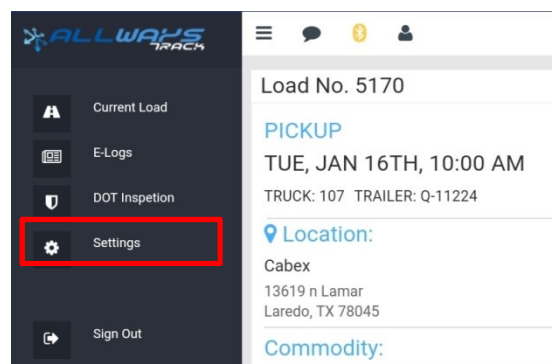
ALLWAYS TRACK

Current Load

E-Logs

DOT Inspetion

Settings

Sign Out

Load No. 5170

PICKUP

TUE, JAN 16TH, 10:00 AM

TRUCK: 107 TRAILER: Q-11224

Location:

Cabex

13619 n Lamar
Laredo, TX 78045

Commodity: